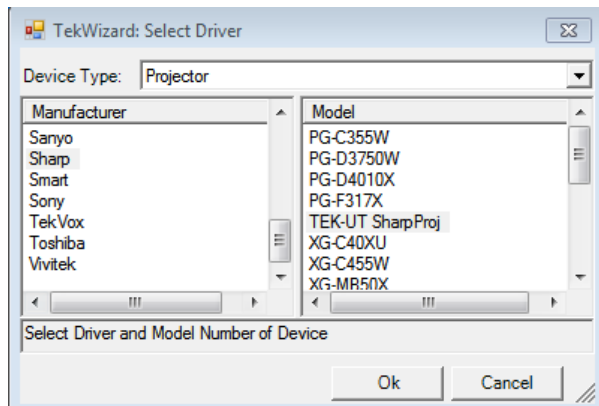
TekWizard: Select Driver

Device Type: Projector

| Manufacturer | Model |
|---|---|
| Sanyo | PG-C355W |
| Sharp | PG-D3750W |
| Smart | PG-D4010X |
| Sony | PG-F317X |
| TekVox | TEK-UT SharpProj |
| Toshiba | XG-C40XU |
| Vivitek | XG-C455W |
| | XG-MB50X |

Select Driver and Model Number of Device

Ok Cancel